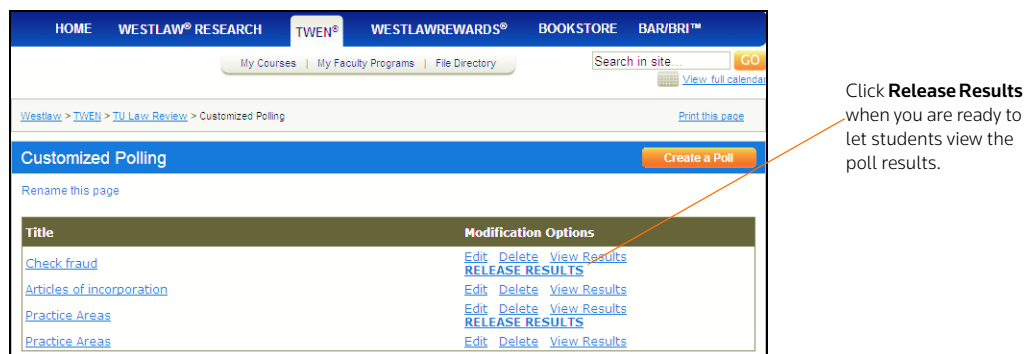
HOME WESTLAW® RESEARCH TWEN® WESTLAWREWARDS® BOOKSTORE BAR/BRI™

My Courses | My Faculty Programs | File Directory

Search in site... GO

View full calendar

Westlaw > TWEN > TU Law Review > Customized Polling

Print this page

Customized Polling

Create a Poll

Rename this page

| Title | Modification Options |
|---|---|
| Check fraud | Edit Delete View Results RELEASE RESULTS |
| Articles of incorporation | Edit Delete View Results |
| Practice Areas | Edit Delete View Results RELEASE RESULTS |
| Practice Areas | Edit Delete View Results |

Click **Release Results** when you are ready to let students view the poll results.